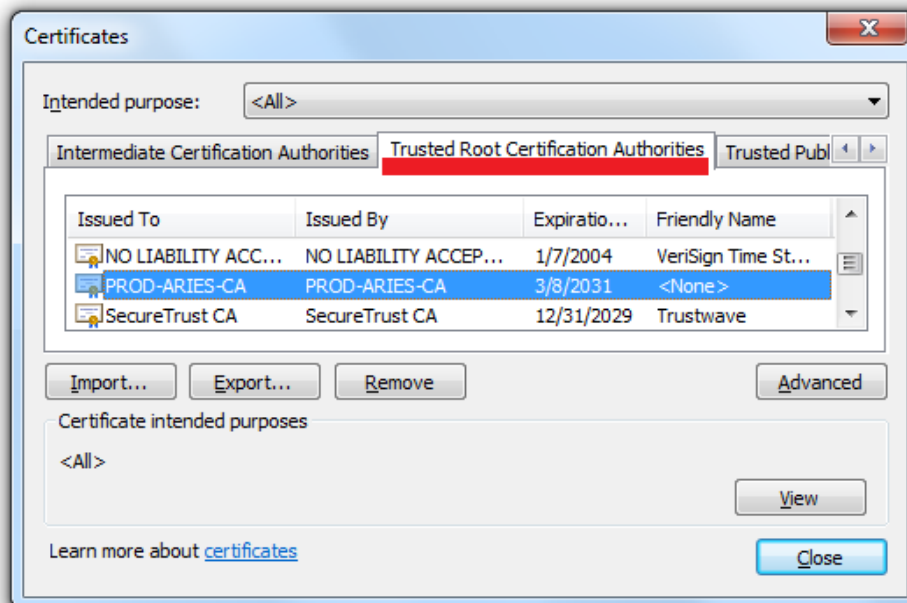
Certificates

Intended purpose: <All>

Intermediate Certification Authorities | Trusted Root Certification Authorities | Trusted Publ

| Issued To | Issued By | Expiratio... | Friendly Name |
|---|---|---|---|
| NO LIABILITY ACC... | NO LIABILITY ACCEP... | 1/7/2004 | VeriSign Time St... |
| PROD-ARIES-CA | PROD-ARIES-CA | 3/8/2031 | <None> |
| SecureTrust CA | SecureTrust CA | 12/31/2029 | Trustwave |

Import... Export... Remove Advanced

Certificate intended purposes

<All>

View

Learn more about certificates

Close